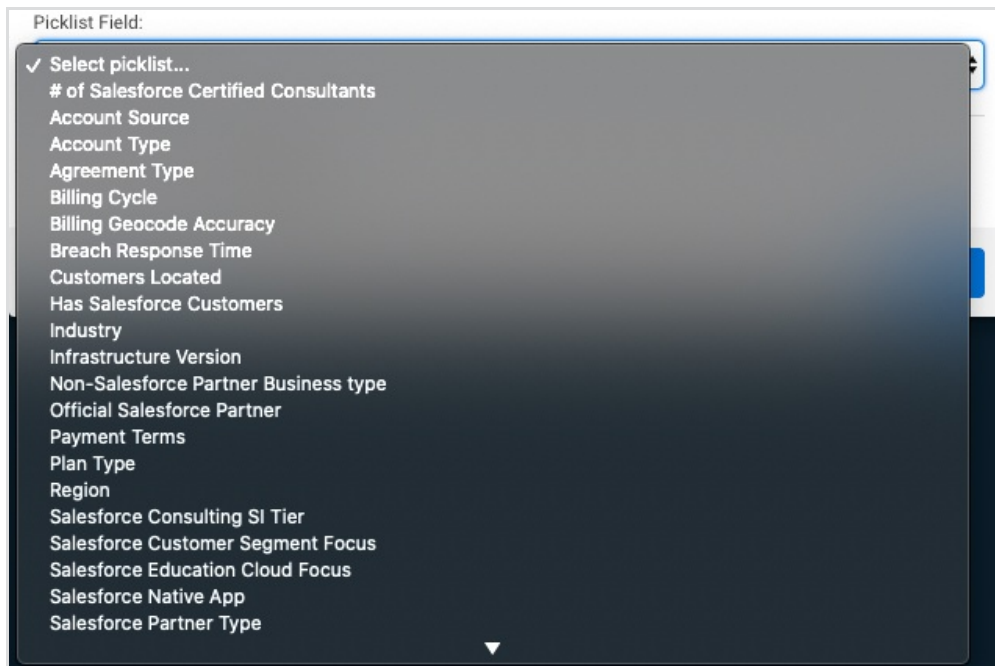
Picklist Field:

✓ Select picklist...
# of Salesforce Certified Consultants
Account Source
Account Type
Agreement Type
Billing Cycle
Billing Geocode Accuracy
Breach Response Time
Customers Located
Has Salesforce Customers
Industry
Infrastructure Version
Non-Salesforce Partner Business type
Official Salesforce Partner
Payment Terms
Plan Type
Region
Salesforce Consulting SI Tier
Salesforce Customer Segment Focus
Salesforce Education Cloud Focus
Salesforce Native App
Salesforce Partner Type